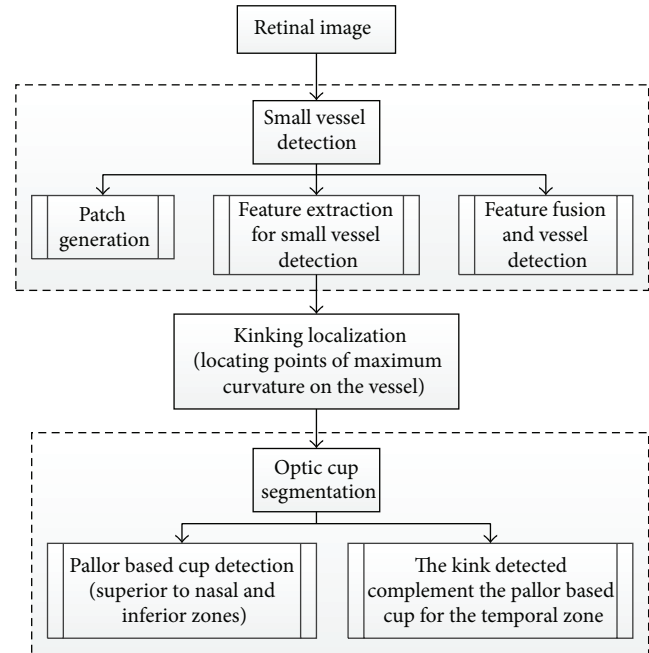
Retinal image

Small vessel detection

Patch generation

Feature extraction for small vessel detection

Feature fusion and vessel detection

Kinking localization (locating points of maximum curvature on the vessel)

Optic cup segmentation

Pallor based cup detection (superior to nasal and inferior zones)

The kink detected complement the pallor based cup for the temporal zone